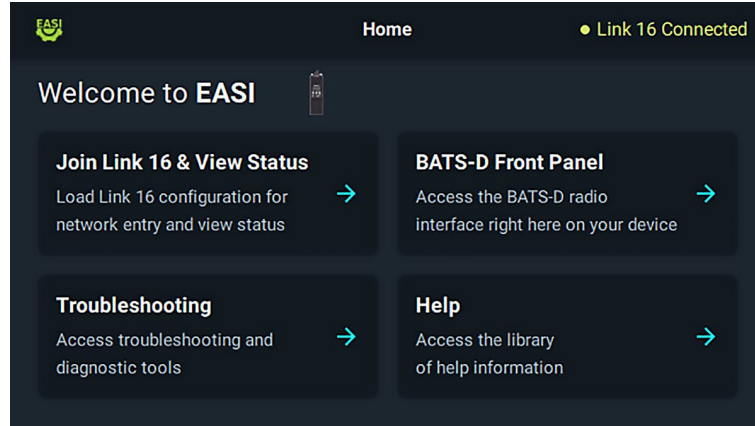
EASI

Home

Link 16 Connected

Welcome to EASI

Join Link 16 & View Status
Load Link 16 configuration for network entry and view status
→

BATS-D Front Panel
Access the BATS-D radio interface right here on your device
→

Troubleshooting
Access troubleshooting and diagnostic tools
→

Help
Access the library of help information
→